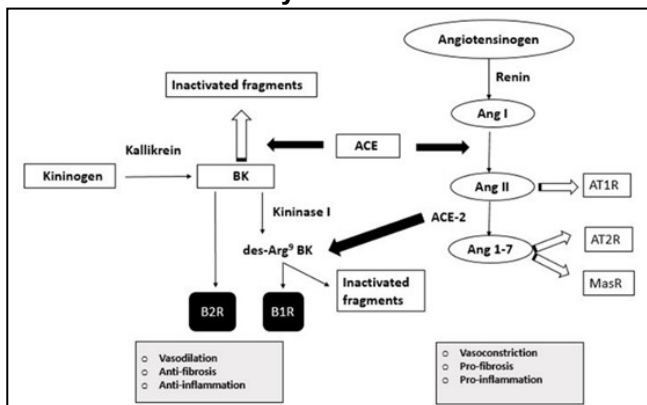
Angiotensinogen

Renin

Inactivated fragments

Ang I

Kallikrein

ACE

Kininogen

BK

Ang II

AT1R

Kininase I

ACE-2

Ang 1-7

AT2R

des-Arg$^9$ BK

MasR

Inactivated fragments

B2R

B1R

○ Vasodilation
○ Anti-fibrosis
○ Anti-inflammation

○ Vasoconstriction
○ Pro-fibrosis
○ Pro-inflammation